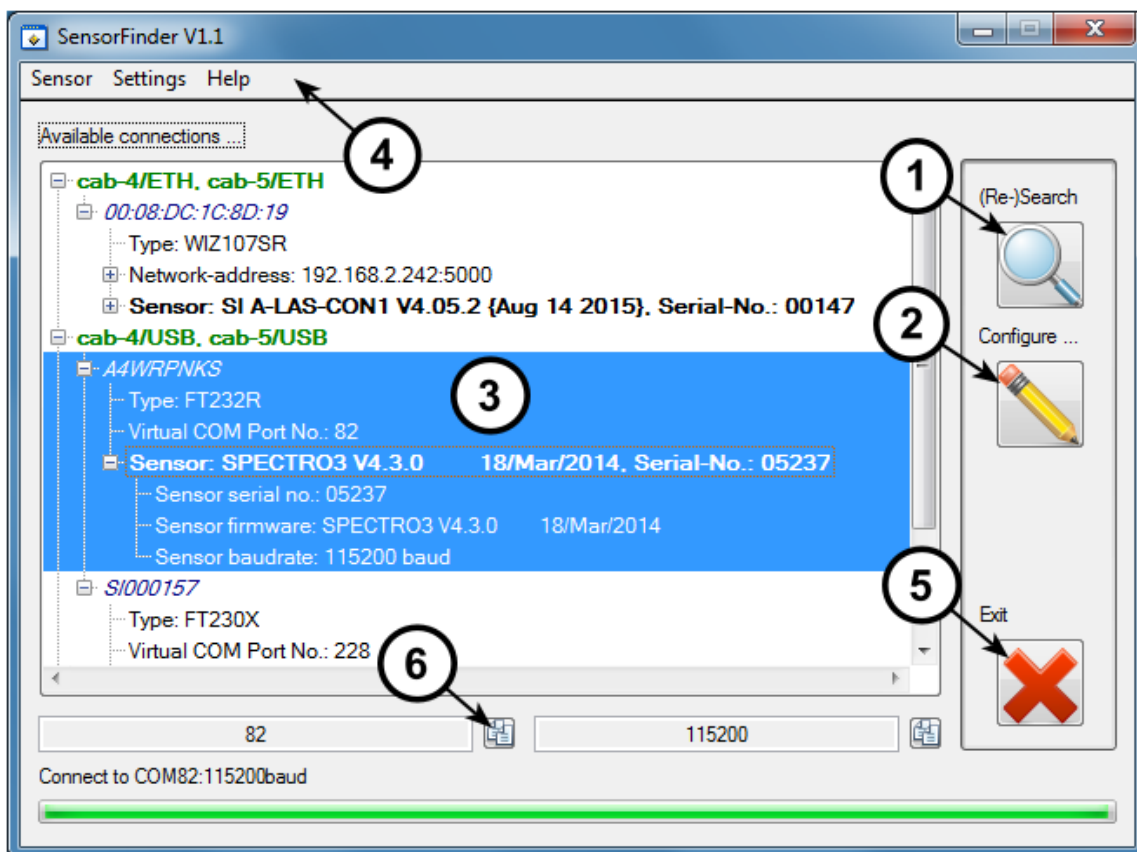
SensorFinder V1.1

Sensor Settings Help

Available connections ...

4

cab-4/ETH, cab-5/ETH
00:08:DC:1C:8D:19
Type: WIZ107SR
Network-address: 192.168.2.242:5000
Sensor: SI A-LAS-CON1 V4.05.2 {Aug 14 2015}, Serial-No.: 00147
cab-4/USB, cab-5/USB
A4WRPNKS
Type: FT232R
Virtual COM Port No.: 82
Sensor: SPECTRO3 V4.3.0 18/Mar/2014, Serial-No.: 05237
Sensor serial no.: 05237
Sensor firmware: SPECTRO3 V4.3.0 18/Mar/2014
Sensor baudrate: 115200 baud
SI000157
Type: FT230X
Virtual COM Port No.: 228

3

1

(Re-)Search

2

Configure ...

5

Exit

6

82

115200

Connect to COM82:115200baud